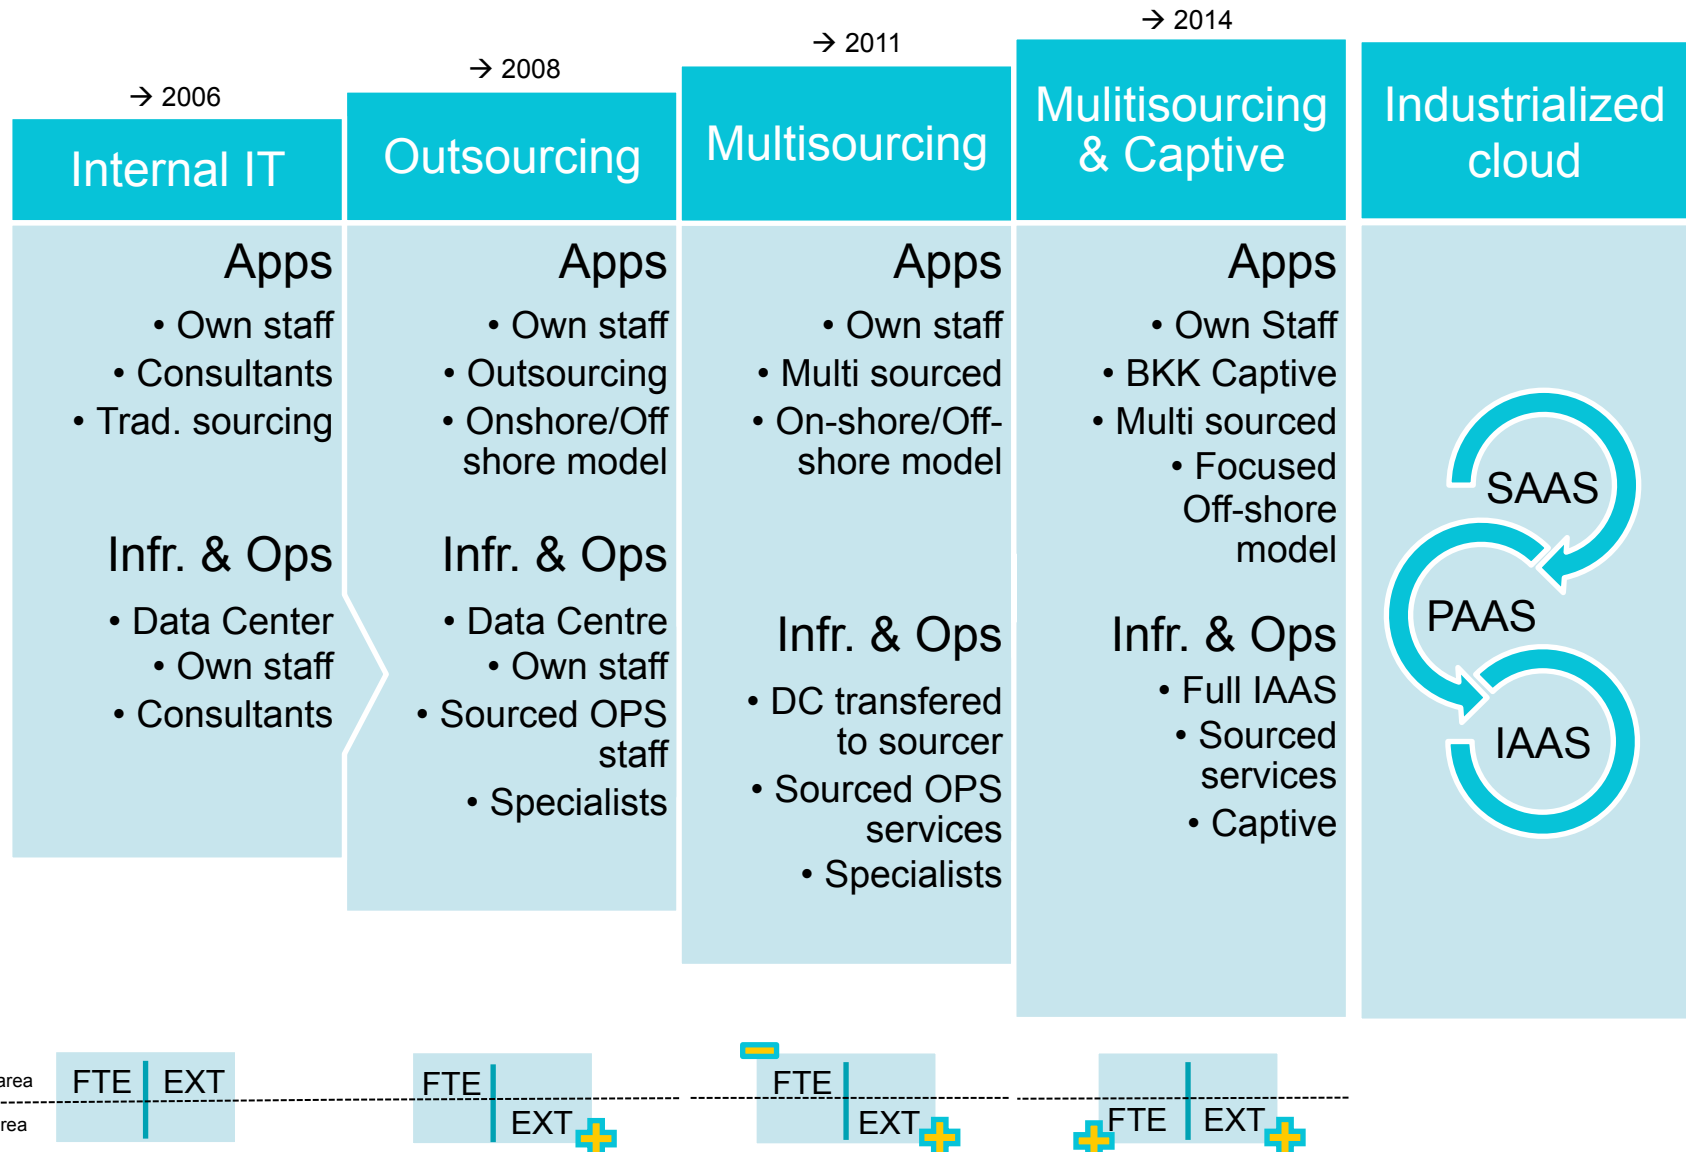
→ 2006

Internal IT

Apps

• Own staff
• Consultants
• Trad. sourcing

Infr. & Ops

• Data Center
• Own staff
• Consultants

→ 2008

Outsourcing

Apps

• Own staff
• Outsourcing
• Onshore/Off shore model

Infr. & Ops

• Data Centre
• Own staff
• Sourced OPS staff
• Specialists

→ 2011

Multisourcing

Apps

• Own staff
• Multi sourced
• On-shore/Off-shore model

Infr. & Ops

• DC transfered to sourcer
• Sourced OPS services
• Specialists

→ 2014

Mulitisourcing & Captive

Apps

• Own Staff
• BKK Captive
• Multi sourced
• Focused Off-shore model

Infr. & Ops

• Full IAAS
• Sourced services
• Captive

Industrialized cloud

SAAS

PAAS

IAAS

area

rea

FTE | EXT

FTE

EXT

FTE

EXT

FTE | EXT